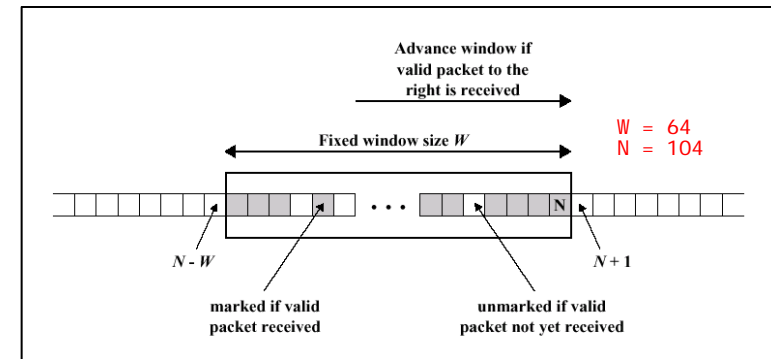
Advance window if valid packet to the right is received

W = 64
N = 104

Fixed window size $W$

• • •

N

$N$ - $W$

$N + 1$

marked if valid packet received

unmarked if valid packet not yet received